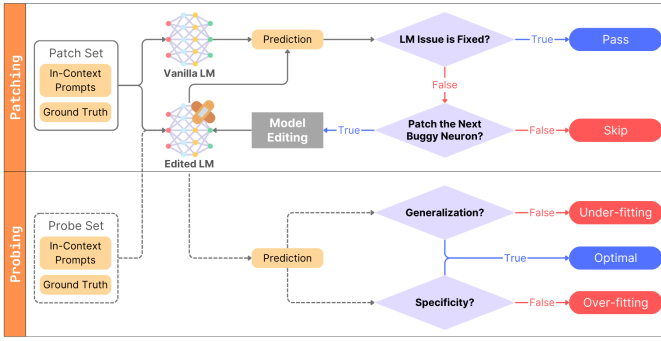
Patching

Patch Set

In-Context Prompts

Ground Truth

Vanilla LM

Prediction

LM Issue is Fixed?

True

Pass

False

Model Editing

True

Patch the Next Buggy Neuron?

False

Skip

Edited LM

Probing

Probe Set

In-Context Prompts

Ground Truth

Prediction

Generalization?

False

Under-fitting

True

Optimal

Specificity?

False

Over-fitting